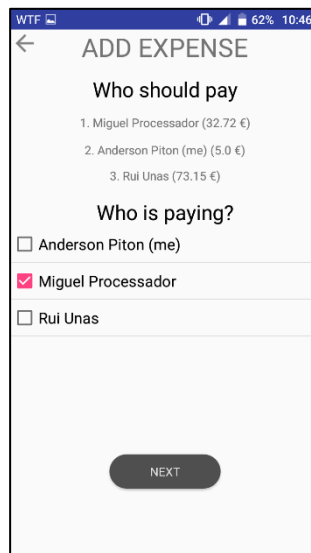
WTF
62% 10:46
←
ADD EXPENSE

Who should pay

1. Miguel Processador (32.72 €)

2. Anderson Piton (me) (5.0 €)

3. Rui Unas (73.15 €)

Who is paying?

Anderson Piton (me)

Miguel Processador

Rui Unas

NEXT